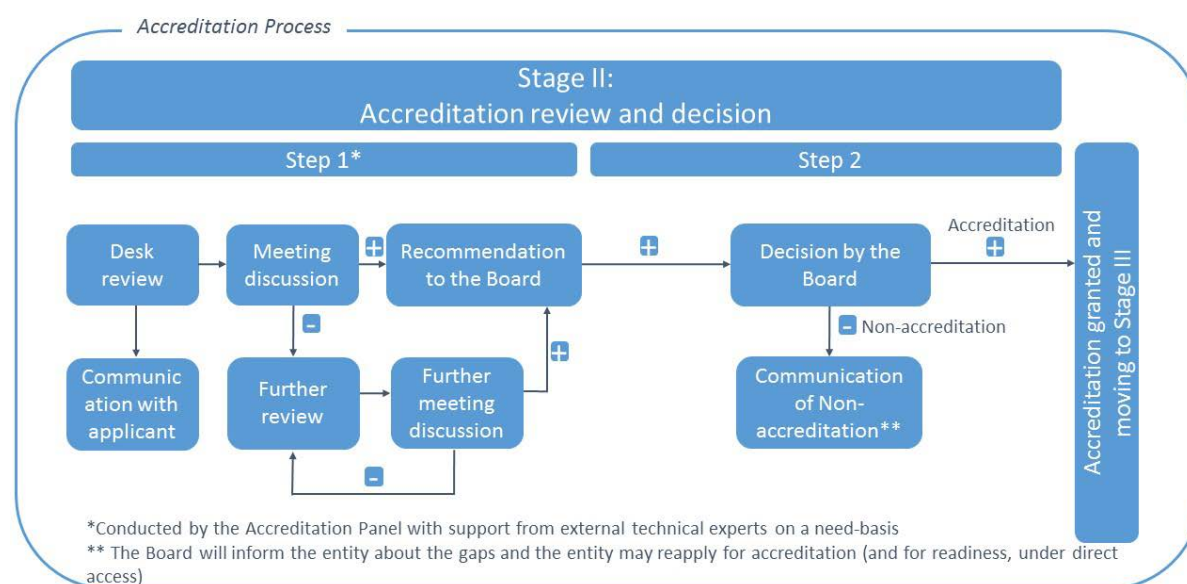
Accreditation Process

Stage II:
Accreditation review and decision

Step 1*

Step 2

Desk review

Meeting discussion

+

Recommendation to the Board

+

Decision by the Board

Accreditation
+

Accreditation granted and moving to Stage III

Communication with applicant

-

Further review

Further meeting discussion

+

-

- Non-accreditation

Communication of Non-accreditation**

*Conducted by the Accreditation Panel with support from external technical experts on a need-basis
** The Board will inform the entity about the gaps and the entity may reapply for accreditation (and for readiness, under direct access)